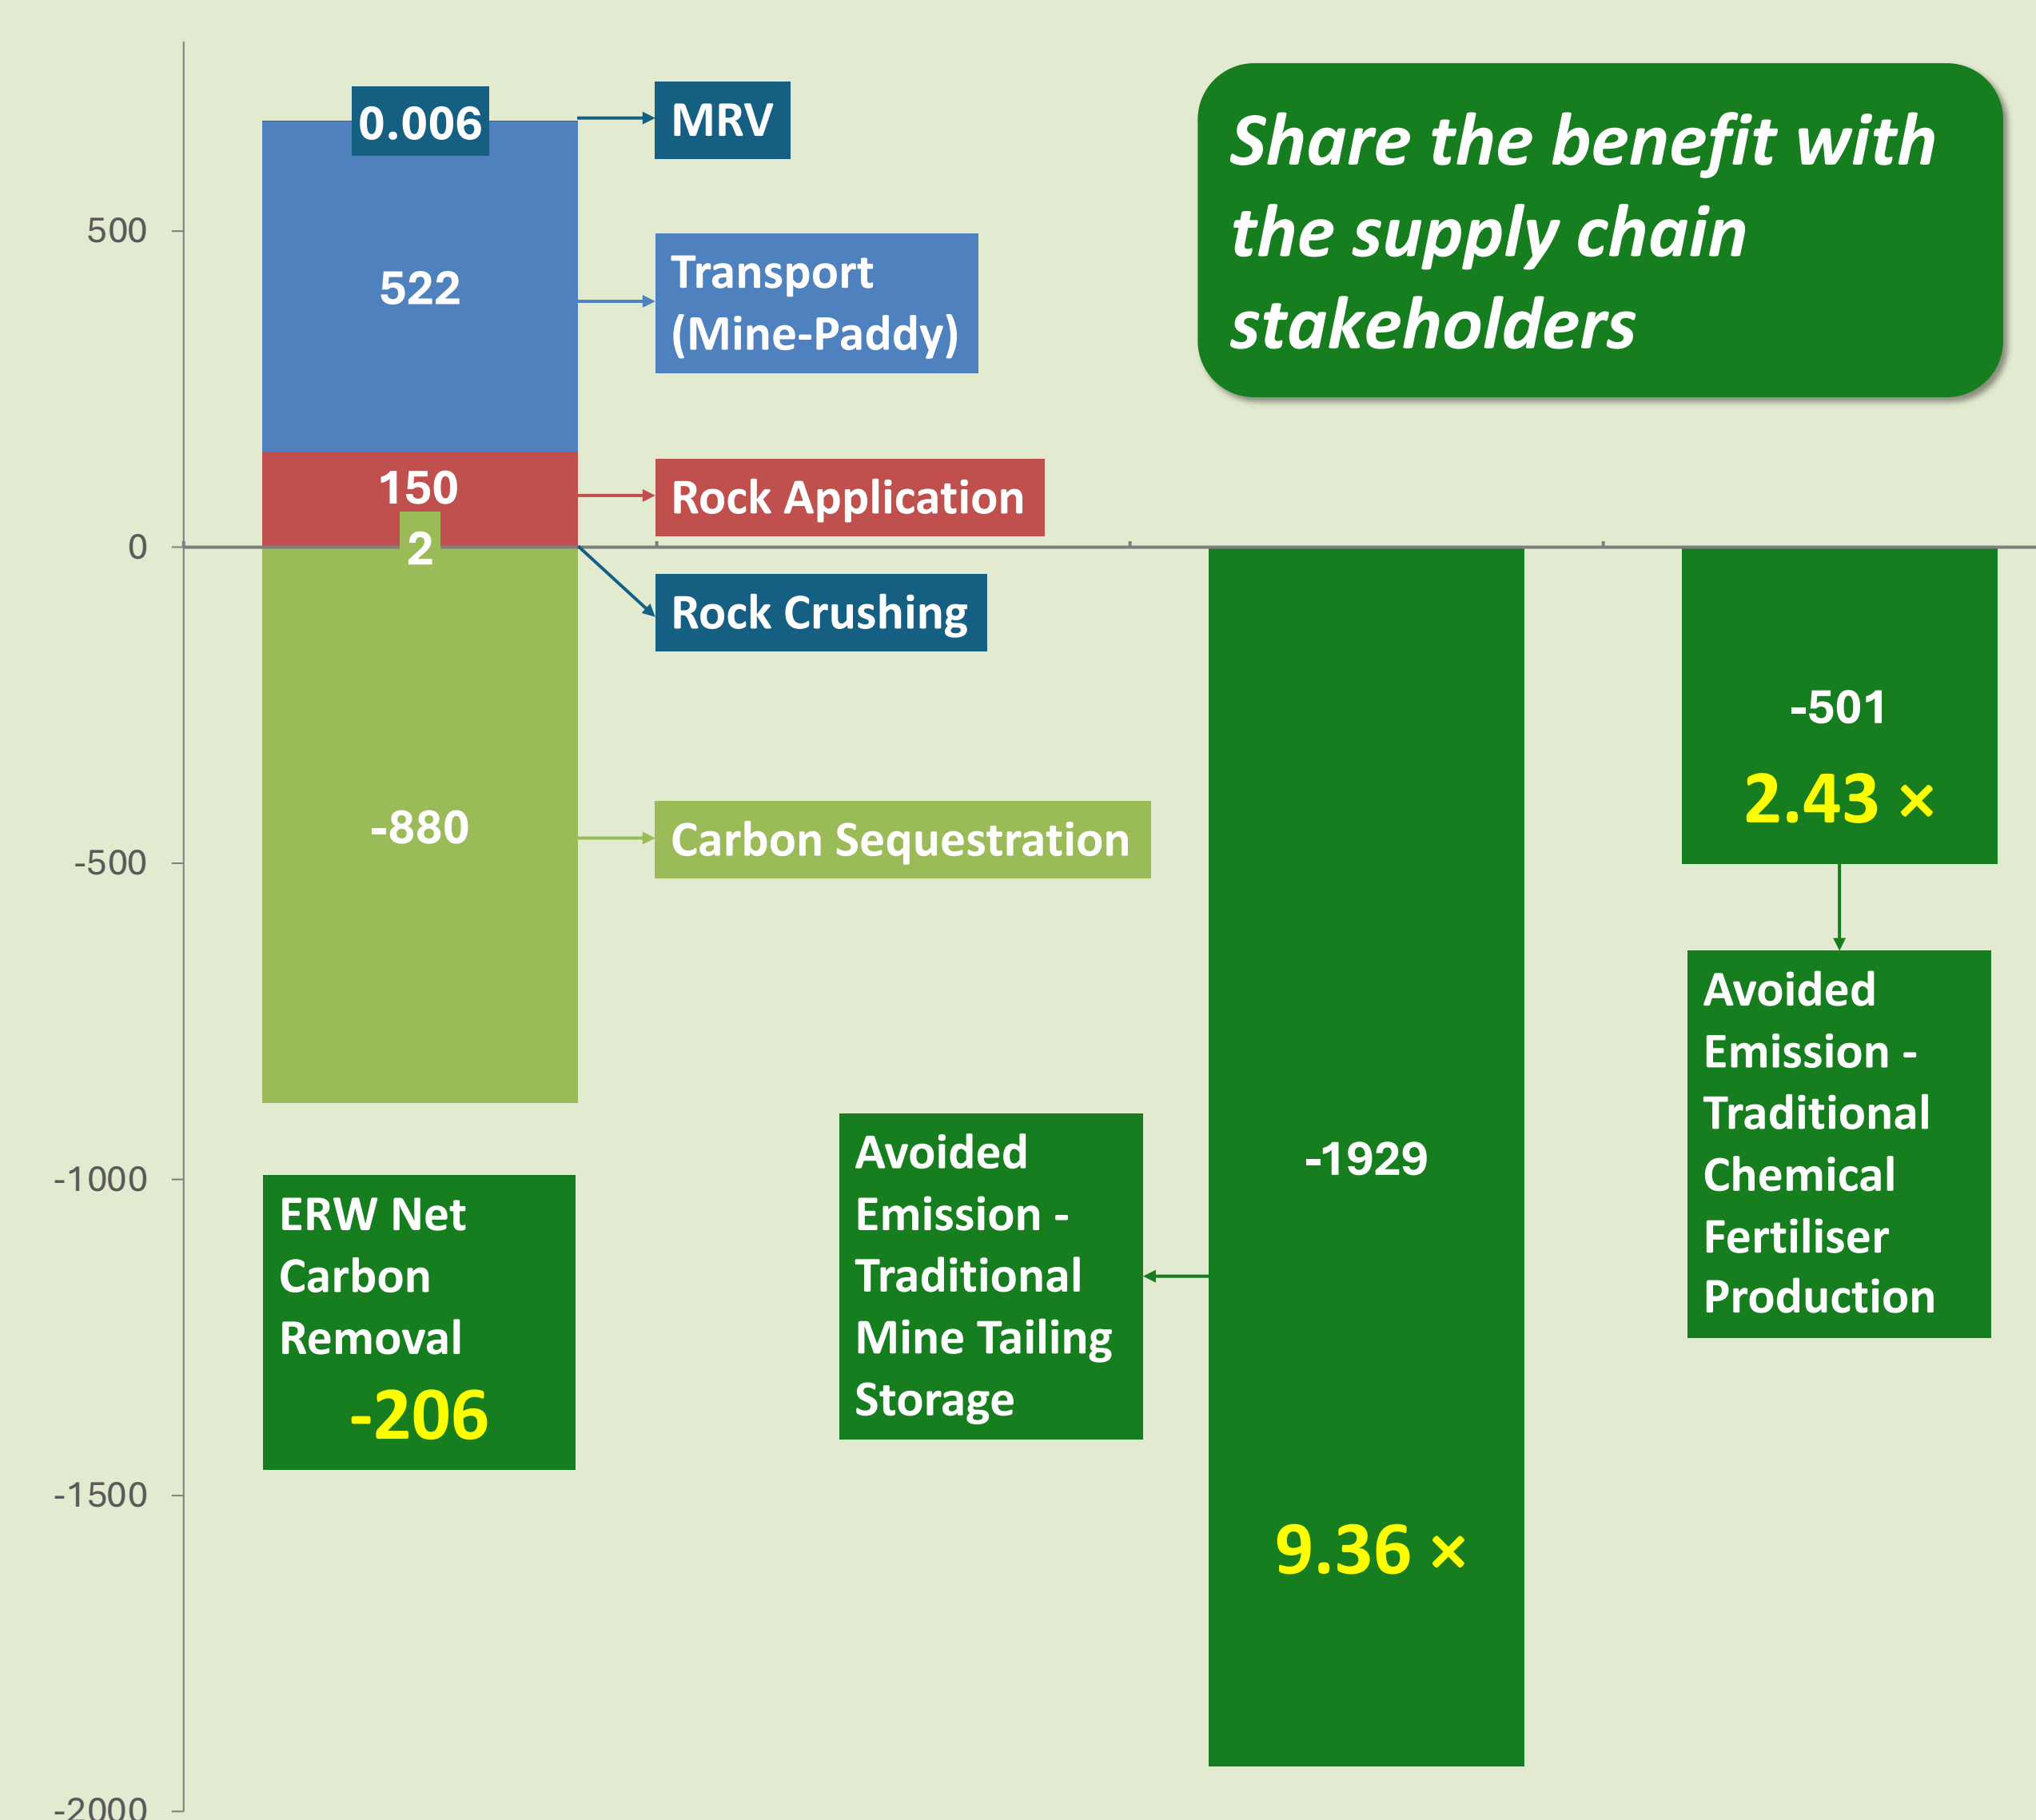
Share the benefit with the supply chain stakeholders

500
0
-500
-1000
-1500
-2000

0.006
MRV
522
Transport (Mine-Paddy)
150
Rock Application
2
Rock Crushing
-880
Carbon Sequestration

ERW Net Carbon Removal
-206

Avoided Emission - Traditional Mine Tailing Storage

-1929
9.36 ×

-501
2.43 ×

Avoided Emission - Traditional Chemical Fertiliser Production